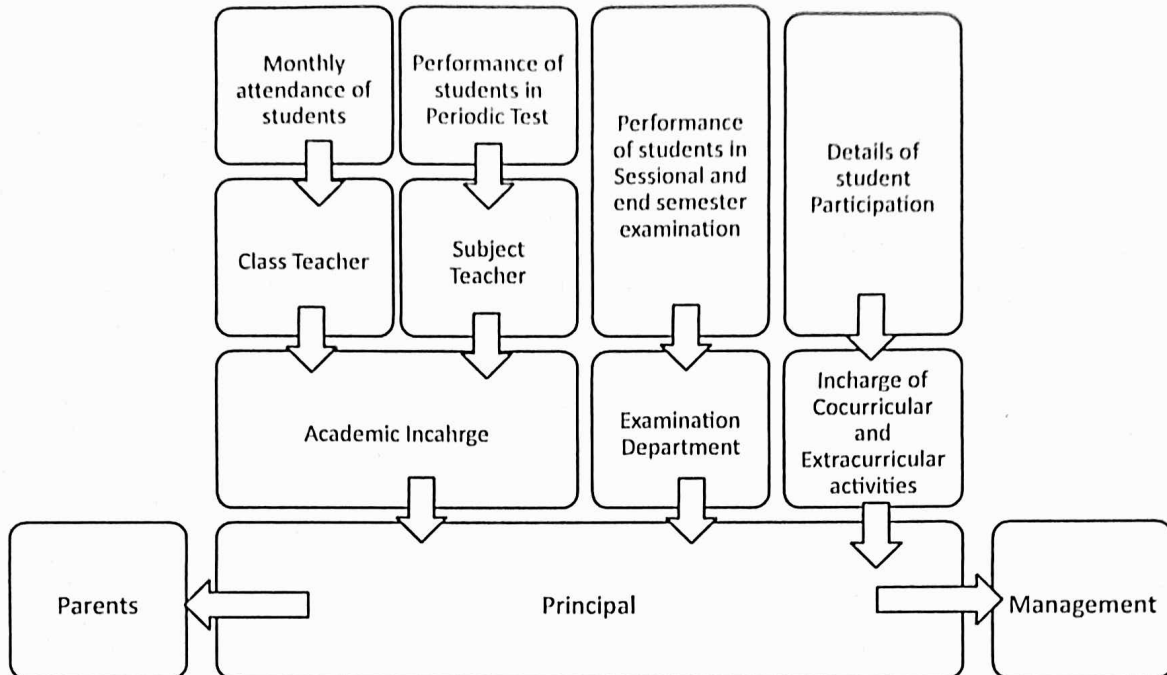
Monthly attendance of students

Performance of students in Periodic Test

Performance of students in Sessional and end semester examination

Details of student Participation

Class Teacher

Subject Teacher

Academic Incahrge

Examination Department

Incharge of Cocurricular and Extracurricular activities

Parents

Principal

Management